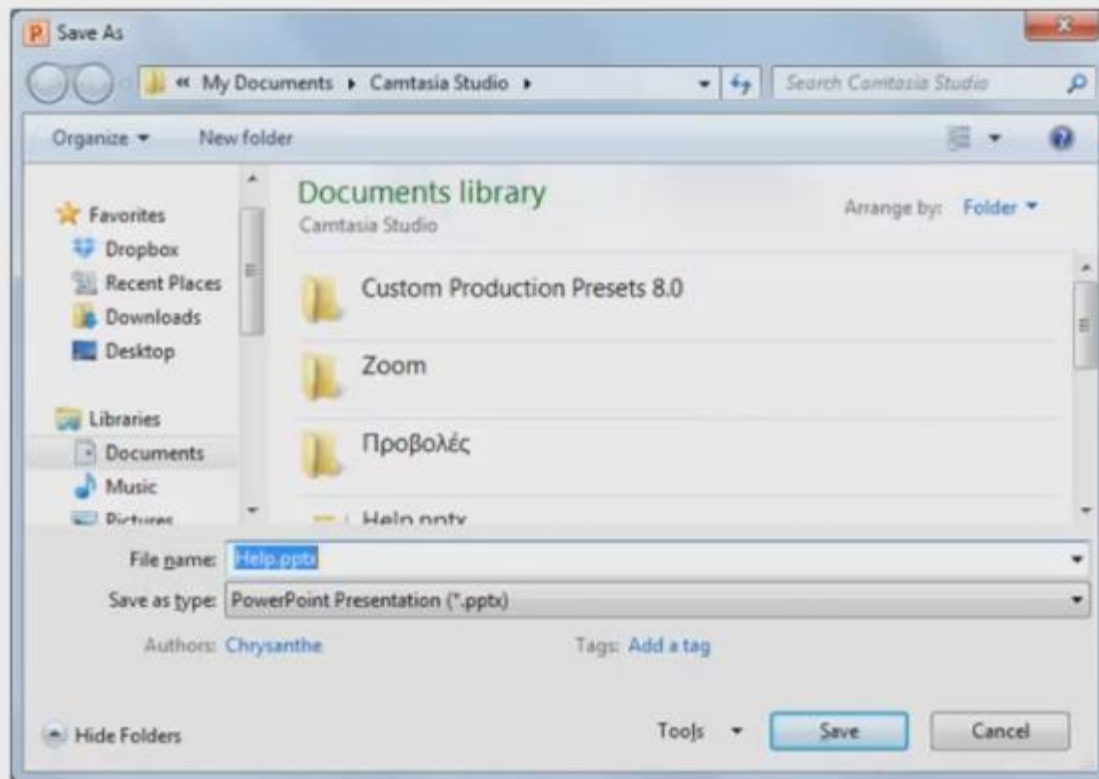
Save As

« My Documents ▸ Camtasia Studio ▸

Search Camtasia Studio

Organize ▾ New folder

Favorites
Dropbox
Recent Places
Downloads
Desktop

Libraries
Documents
Music
Pictures

Documents library
Camtasia Studio

Arrange by: Folder ▾

Custom Production Presets 8.0
Zoom
Προβολές
Help.pptx

File name: Help.pptx
Save as type: PowerPoint Presentation (*.pptx)

Authors: Chrysanthe
Tags: Add a tag

Hide Folders
Tools ▾
Save
Cancel